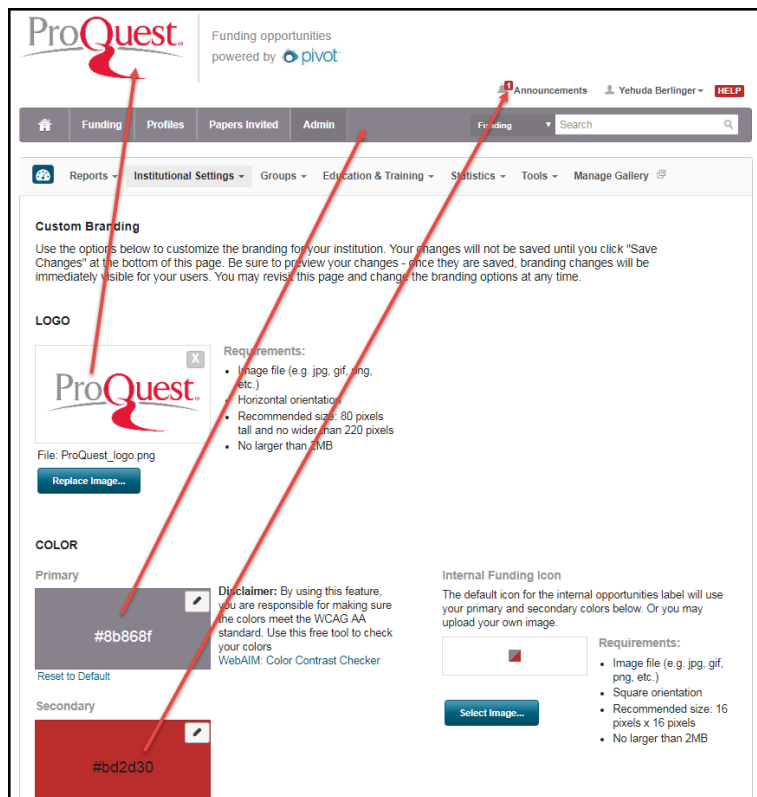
ProQuest

Funding opportunities
powered by pivot

4 Announcements Yehuda Berlinger HELP

Funding Profiles Papers Invited Admin

Funding Search

Reports Institutional Settings Groups Education & Training Statistics Tools Manage Gallery

Custom Branding

Use the options below to customize the branding for your institution. Your changes will not be saved until you click "Save Changes" at the bottom of this page. Be sure to preview your changes - once they are saved, branding changes will be immediately visible for your users. You may revisit this page and change the branding options at any time.

LOGO

ProQuest

X

Requirements:
- Image file (e.g. jpg, gif, png, etc.)
- Horizontal orientation
- Recommended size: 80 pixels tall and no wider than 220 pixels
- No larger than 2MB

File: ProQuest_logo.png

Replace Image...

COLOR

Primary

#8b868f

Reset to Default

Disclaimer: By using this feature, you are responsible for making sure the colors meet the WCAG AA standard. Use this free tool to check your colors
WebAIM: Color Contrast Checker

Internal Funding Icon

The default icon for the internal opportunities label will use your primary and secondary colors below. Or you may upload your own image.

Requirements:
- Image file (e.g. jpg, gif, png, etc.)
- Square orientation
- Recommended size: 16 pixels x 16 pixels
- No larger than 2MB

Select Image...

Secondary

#bd2d30